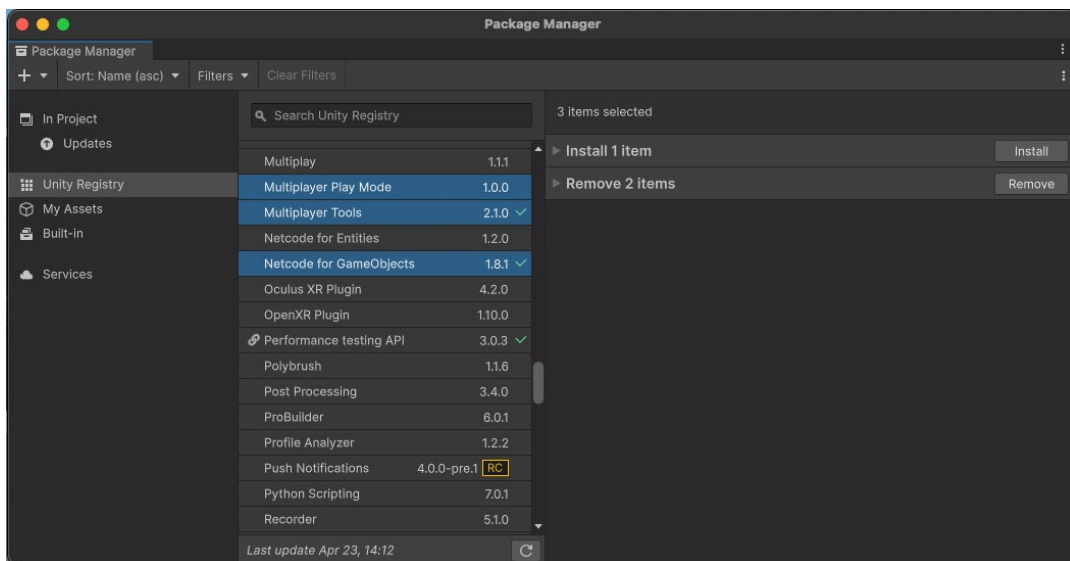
Package Manager

Package Manager

Sort: Name (asc) ▾ Filters ▾ Clear Filters

In Project
Updates

Unity Registry
My Assets
Built-in

Services

Search Unity Registry

| | |
|---|---|
| Multiplay | 1.1.1 |
| Multiplayer Play Mode | 1.0.0 |
| Multiplayer Tools | 2.1.0 ✓ |
| Netcode for Entities | 1.2.0 |
| Netcode for GameObjects | 1.8.1 ✓ |
| Oculus XR Plugin | 4.2.0 |
| OpenXR Plugin | 1.10.0 |
| Performance testing API | 3.0.3 ✓ |
| Polybrush | 1.1.6 |
| Post Processing | 3.4.0 |
| ProBuilder | 6.0.1 |
| Profile Analyzer | 1.2.2 |
| Push Notifications | 4.0.0-pre.1 RC |
| Python Scripting | 7.0.1 |
| Recorder | 5.1.0 |

Last update Apr 23, 14:12

3 items selected

Install 1 item Install

Remove 2 items Remove